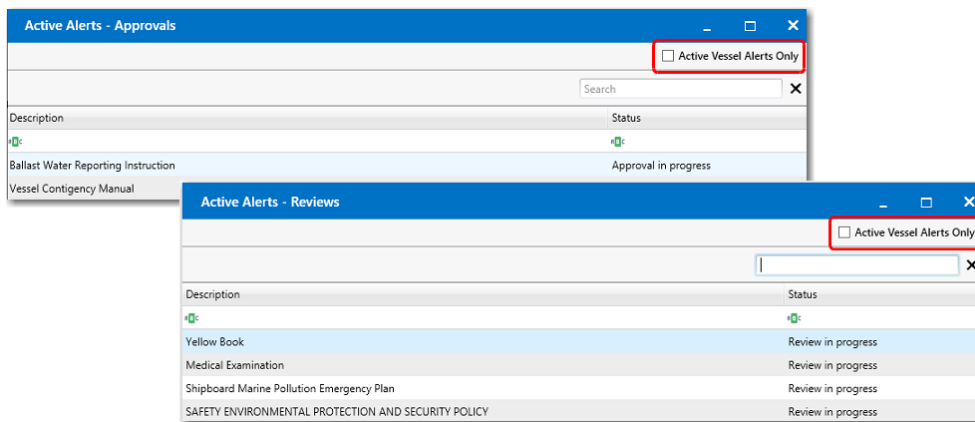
Active Alerts - Approvals

Active Vessel Alerts Only

Search

| Description | Status |
|---|---|
| ABC | ABC |
| Ballast Water Reporting Instruction | Approval in progress |
| Vessel Contigency Manual | |

Active Alerts - Reviews

Active Vessel Alerts Only

| Description | Status |
|---|---|
| ABC | ABC |
| Yellow Book | Review in progress |
| Medical Examination | Review in progress |
| Shipboard Marine Pollution Emergency Plan | Review in progress |
| SAFETY ENVIRONMENTAL PROTECTION AND SECURITY POLICY | Review in progress |